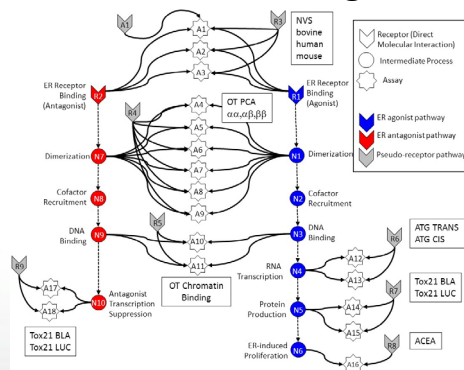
A1
R3
NVS
bovine
human
mouse
A1
A2
A3
R2
ER Receptor Binding (Antagonist)
R1
ER Receptor Binding (Agonist)
R4
A4
OT PCA
αα,αβ,ββ
A5
A6
A7
A8
A9
Dimerization
N7
N1
Dimerization
Cofactor Recruitment
N8
N2
Cofactor Recruitment
DNA Binding
N9
R5
A10
A11
N3
DNA Binding
OT Chromatin Binding
R6
ATG TRANS
ATG CIS
A12
A13
N4
RNA Transcription
R9
A17
A18
N10
Antagonist Transcription Suppression
Tox21 BLA
Tox21 LUC
R7
Tox21 BLA
Tox21 LUC
A14
A15
N5
Protein Production
R8
ACEA
N6
ER-induced Proliferation
A16
Receptor (Direct Molecular Interaction)
Intermediate Process
Assay
ER agonist pathway
ER antagonist pathway
Pseudo receptor pathway